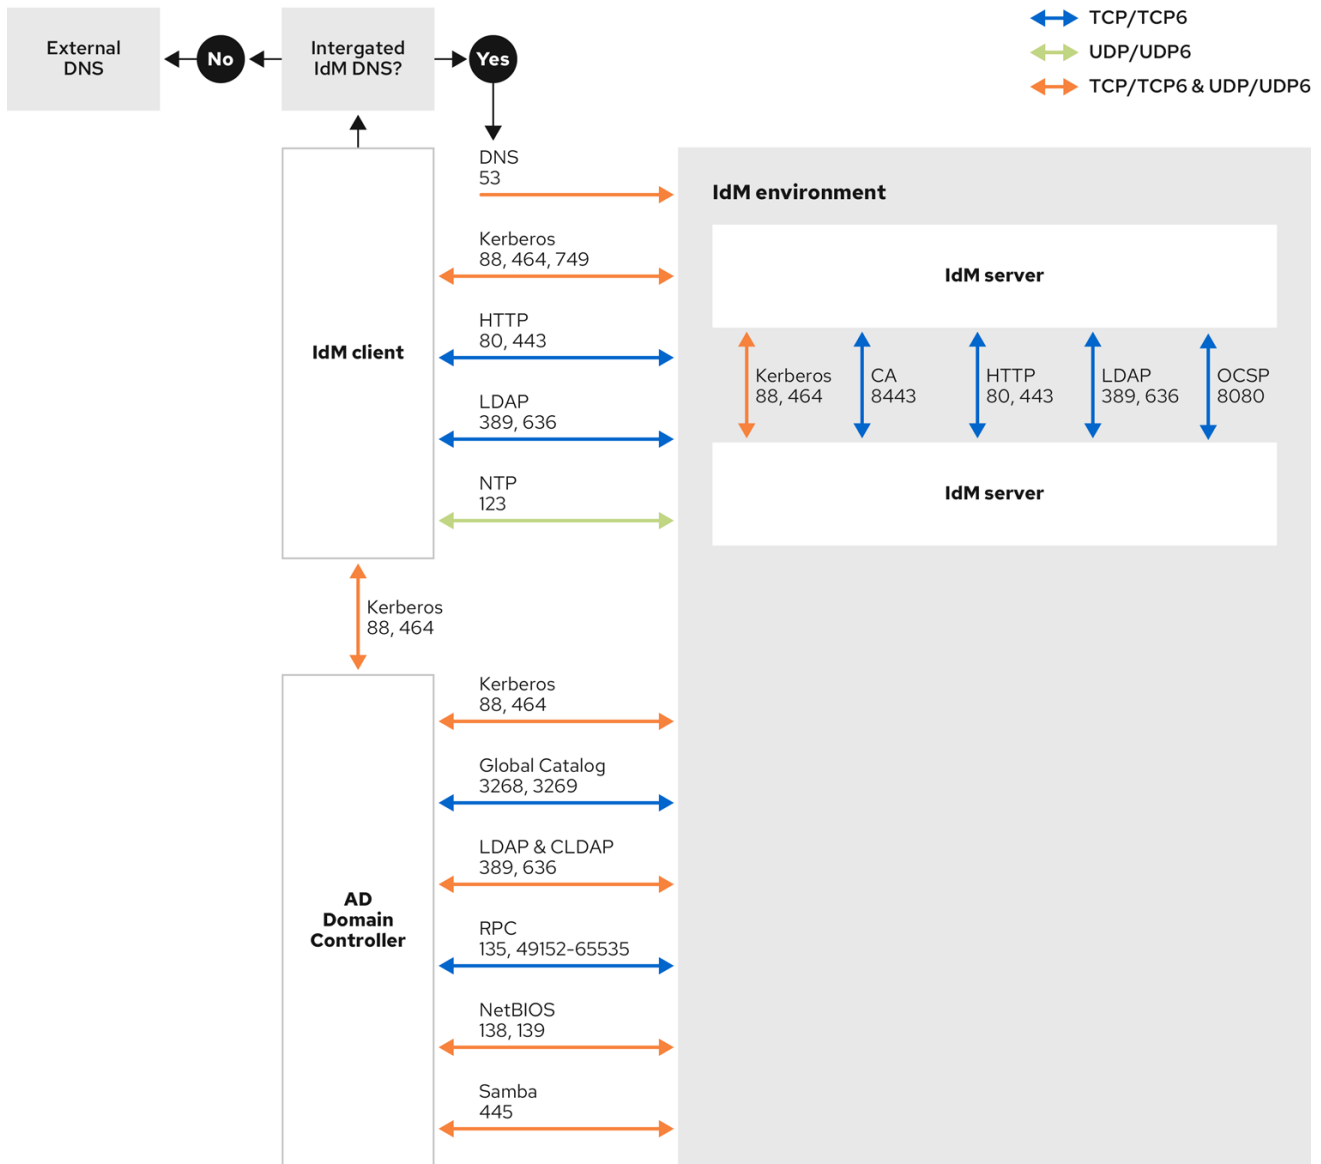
External DNS

No

Intergated IdM DNS?

Yes

TCP/TCP6
UDP/UDP6
TCP/TCP6 & UDP/UDP6

DNS
53

IdM environment

Kerberos
88, 464, 749

IdM server

HTTP
80, 443

IdM client

Kerberos
88, 464

CA
8443

HTTP
80, 443

LDAP
389, 636

OCSP
8080

LDAP
389, 636

NTP
123

IdM server

Kerberos
88, 464

Kerberos
88, 464

Global Catalog
3268, 3269

LDAP & CLDAP
389, 636

AD
Domain
Controller

RPC
135, 49152-65535

NetBIOS
138, 139

Samba
445